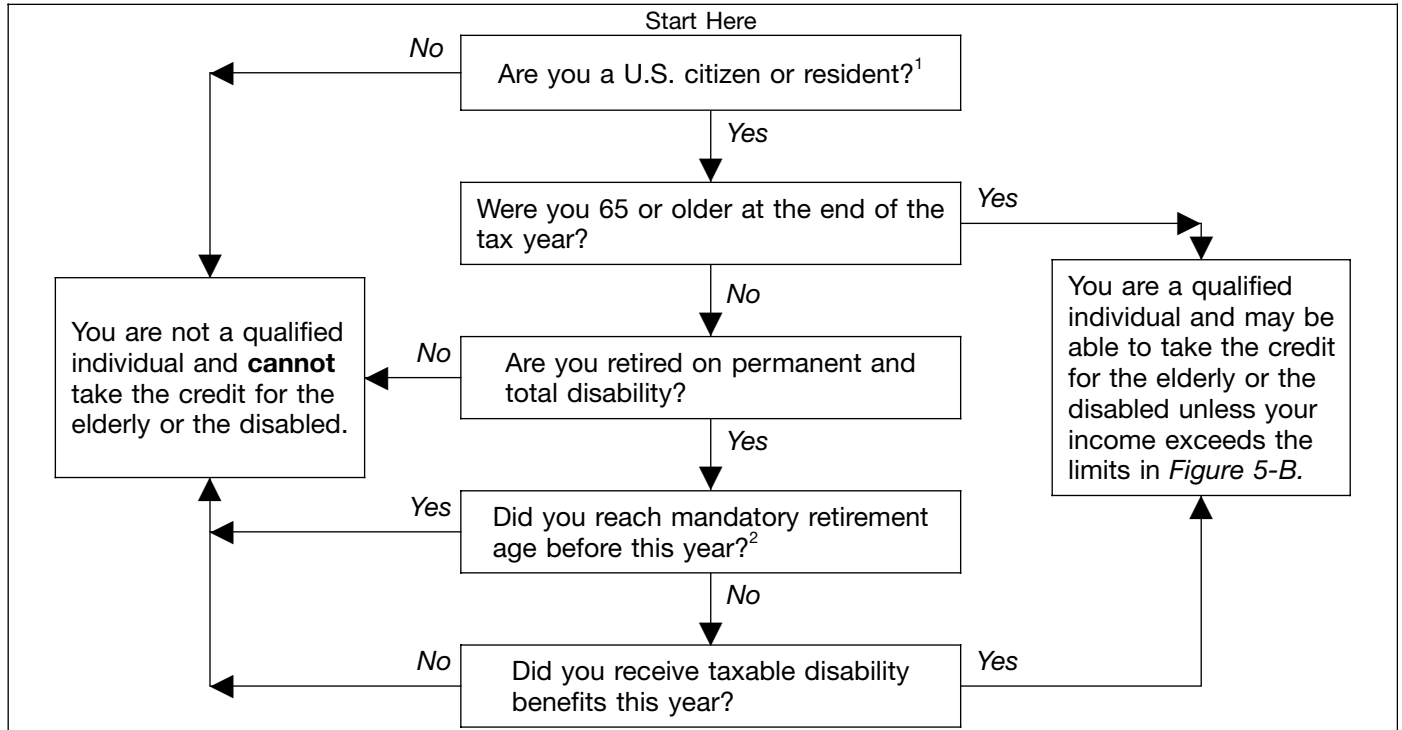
Start Here

Are you a U.S. citizen or resident?$^1$

No

Yes

Were you 65 or older at the end of the tax year?

Yes

No

You are not a qualified individual and **cannot** take the credit for the elderly or the disabled.

No

Are you retired on permanent and total disability?

You are a qualified individual and may be able to take the credit for the elderly or the disabled unless your income exceeds the limits in *Figure 5-B.*

Yes

Yes

Did you reach mandatory retirement age before this year?$^2$

No

No

Did you receive taxable disability benefits this year?

Yes